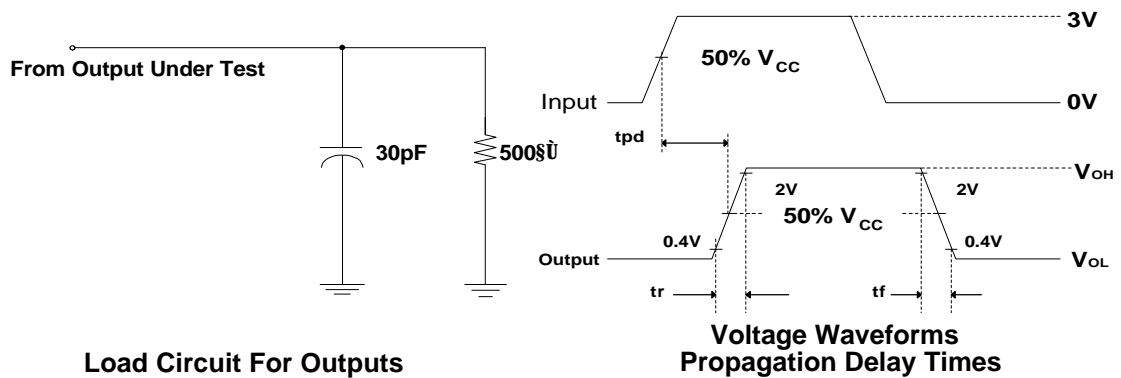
From Output Under Test

30pF

500§Ù

Load Circuit For Outputs

3V

50% $V_{CC}$

Input

0V

tpd

$V_{OH}$

2V

2V

50% $V_{CC}$

0.4V

0.4V

Output

$V_{OL}$

tr

tf

Voltage Waveforms
Propagation Delay Times